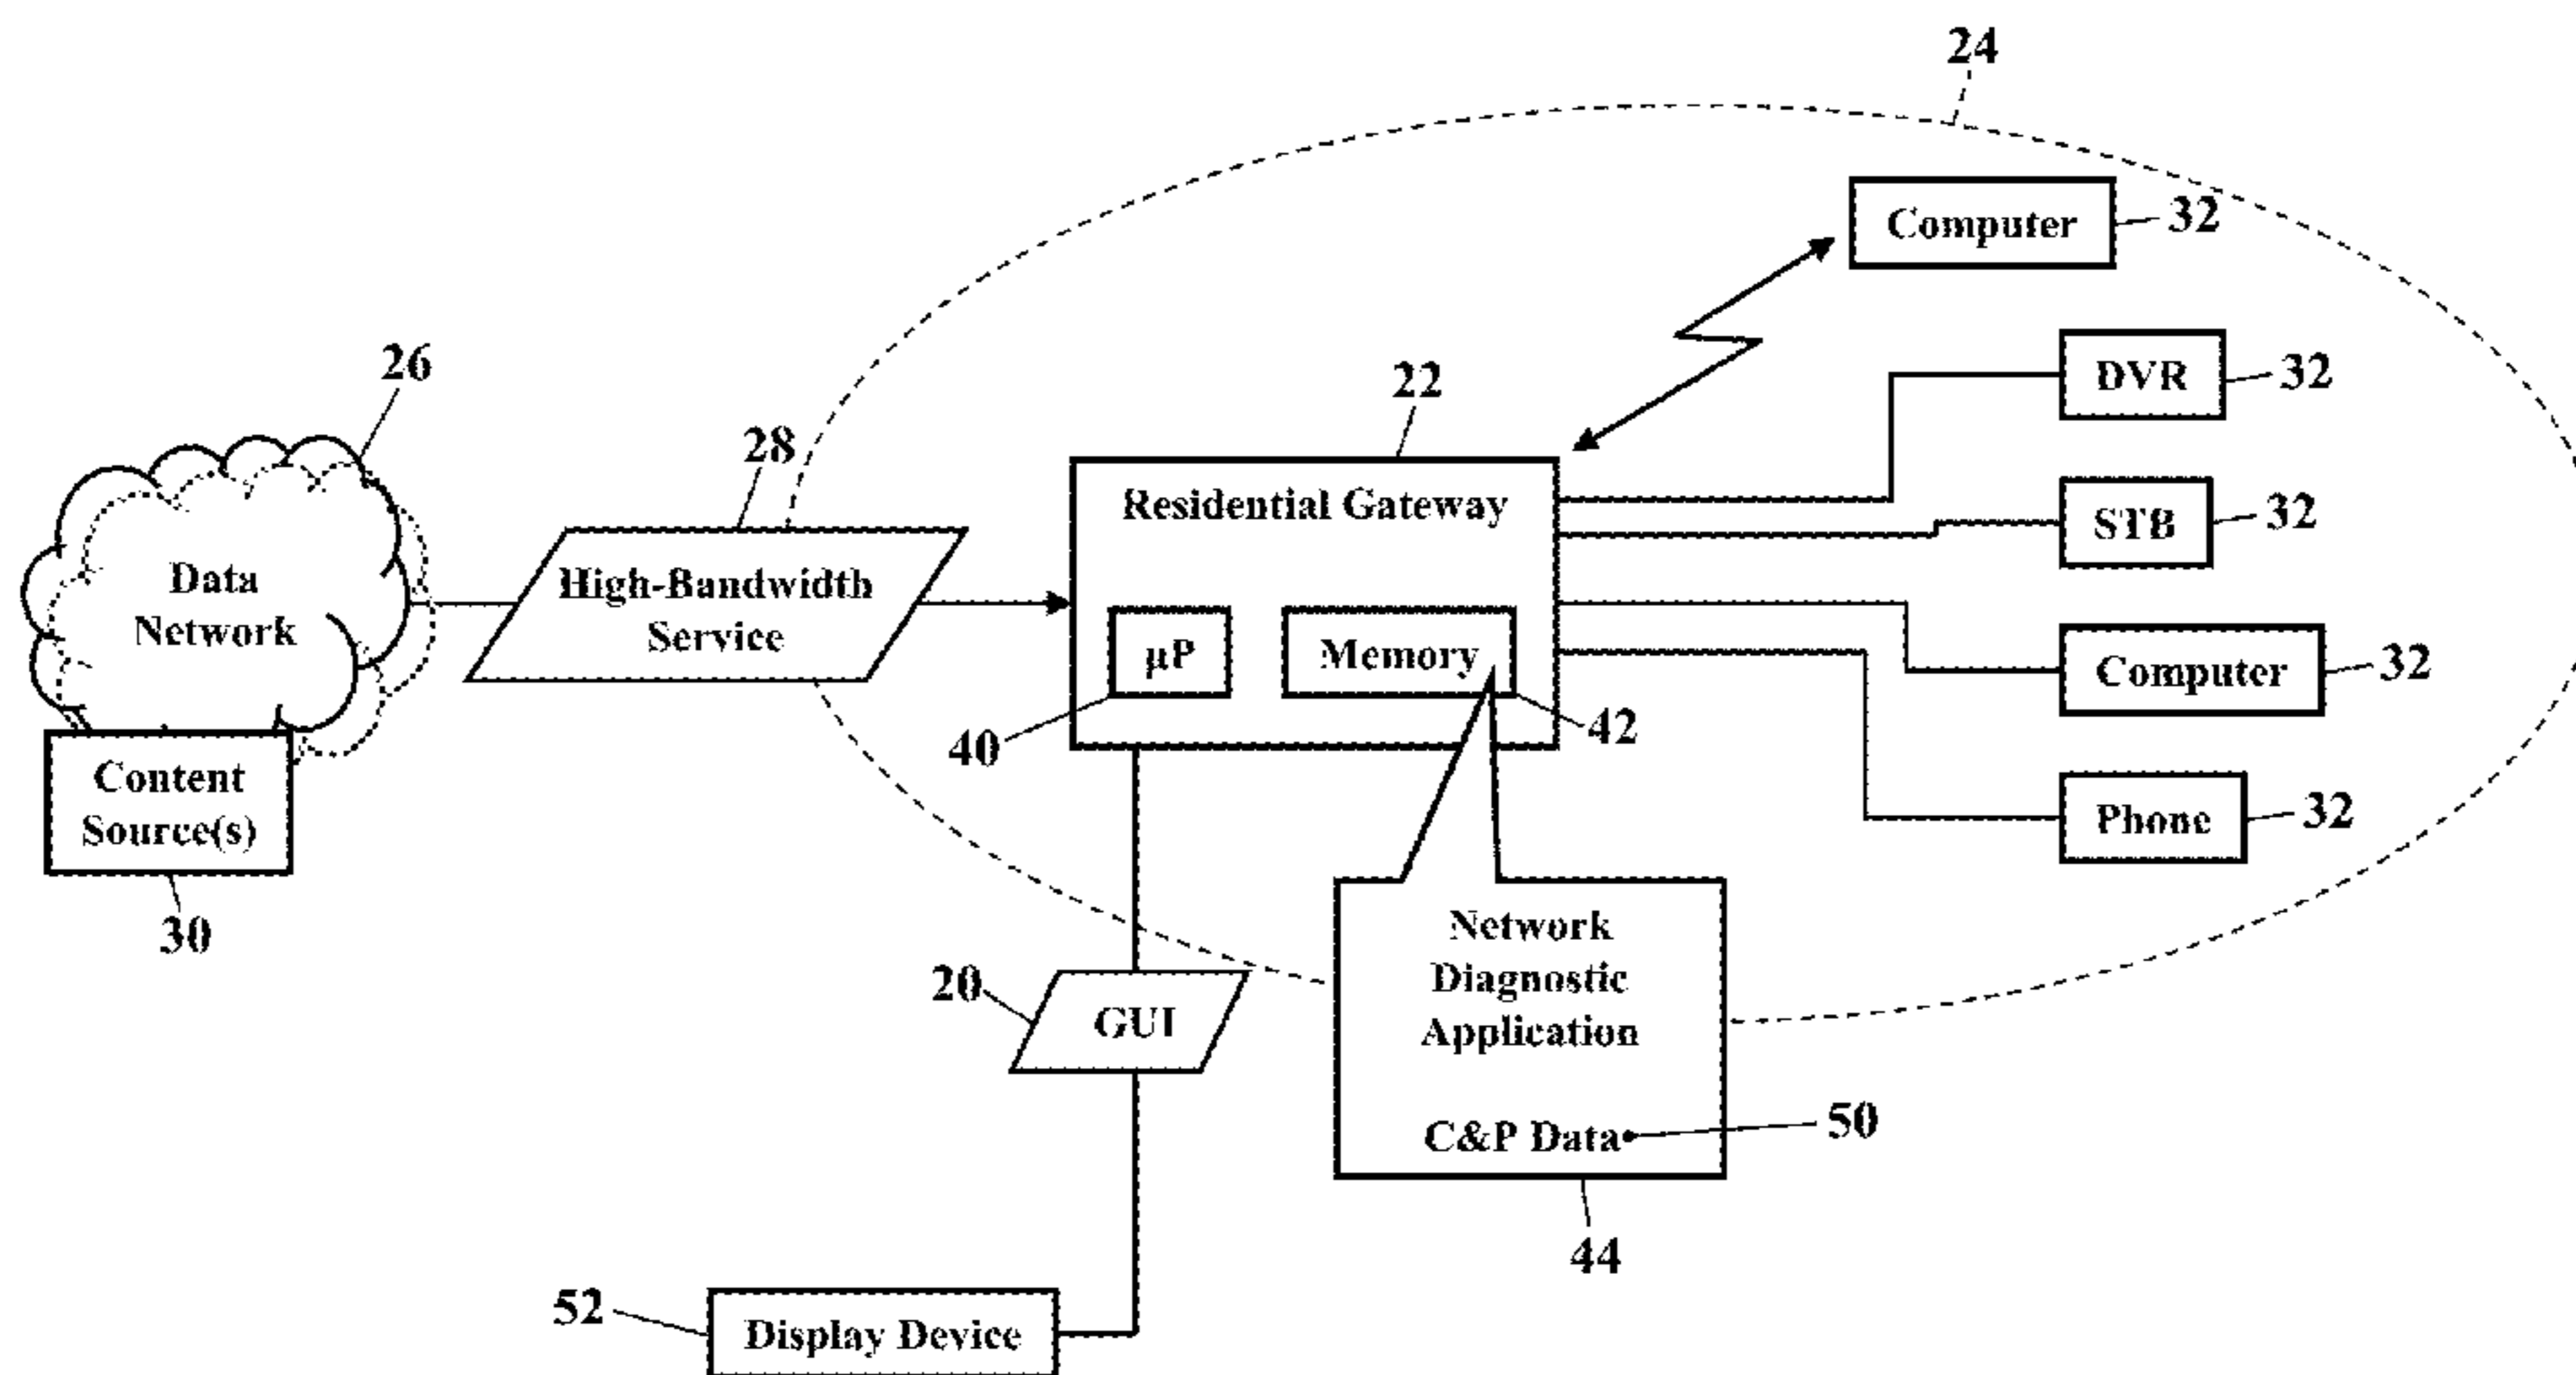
24

Computer 32

26

DVR 32

22

28

Residential Gateway

STB 32

Data Network

High-Bandwidth Service

μP

Memory

Computer 32

40

42

Content Source(s)

Phone 32

30

Network Diagnostic Application

20

GUI

C&P Data 50

44

52

Display Device